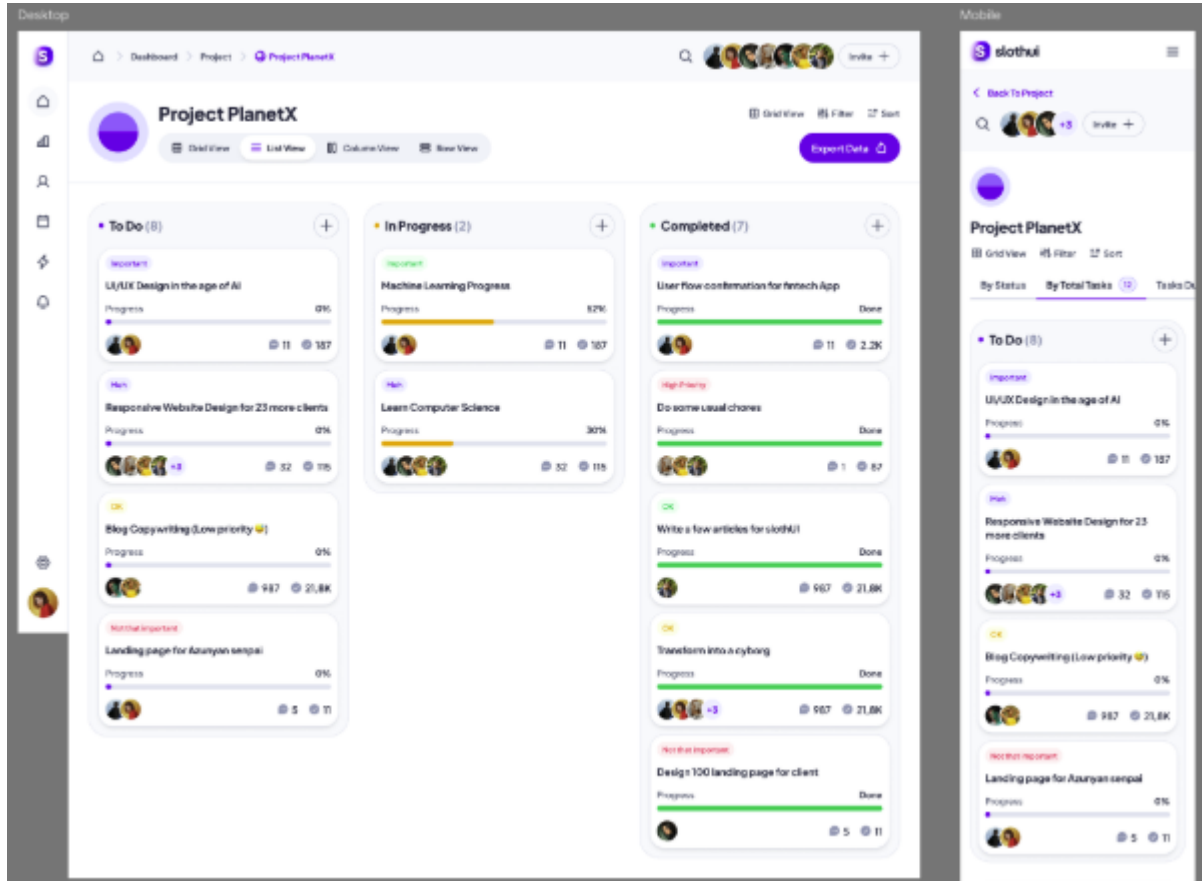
Desktop

Dashboard > Project > Project PlanetX

Invite +

Project PlanetX

Grid View  List View  Column View  Row View

Grid View  Filter  Sort

Export Data

To Do (8)

Important
UI/UX Design in the age of AI
Progress 0%
11  187

Meh
Responsive Website Design for 23 more clients
Progress 0%
+3  32  116

OK
Blog Copywriting (Low priority 😉)
Progress 0%
987  21,8K

Not that important
Landing page for Azunyan senpai
Progress 0%
5  11

In Progress (2)

Important
Machine Learning Progress
Progress 57%
11  187

Meh
Learn Computer Science
Progress 30%
32  116

Completed (7)

Important
User flow confirmation for fintech App
Progress Done
11  2.2K

High Priority
Do some usual chores
Progress Done
1  87

OK
Write a few articles for slothUI
Progress Done
987  21,8K

OK
Transform into a cyborg
Progress Done
+3  987  21,8K

Not that important
Design 100 landing page for client
Progress Done
5  11

Mobile

slothui

Back To Project

+3  Invite +

Project PlanetX

Grid View  Filter  Sort

By Status  By Total Tasks 12  Tasks D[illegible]

To Do (8)

Important
UI/UX Design in the age of AI
Progress 0%
11  187

Meh
Responsive Website Design for 23 more clients
Progress 0%
+3  32  116

OK
Blog Copywriting (Low priority 😉)
Progress 0%
987  21,8K

Not that important
Landing page for Azunyan senpai
Progress 0%
5  11